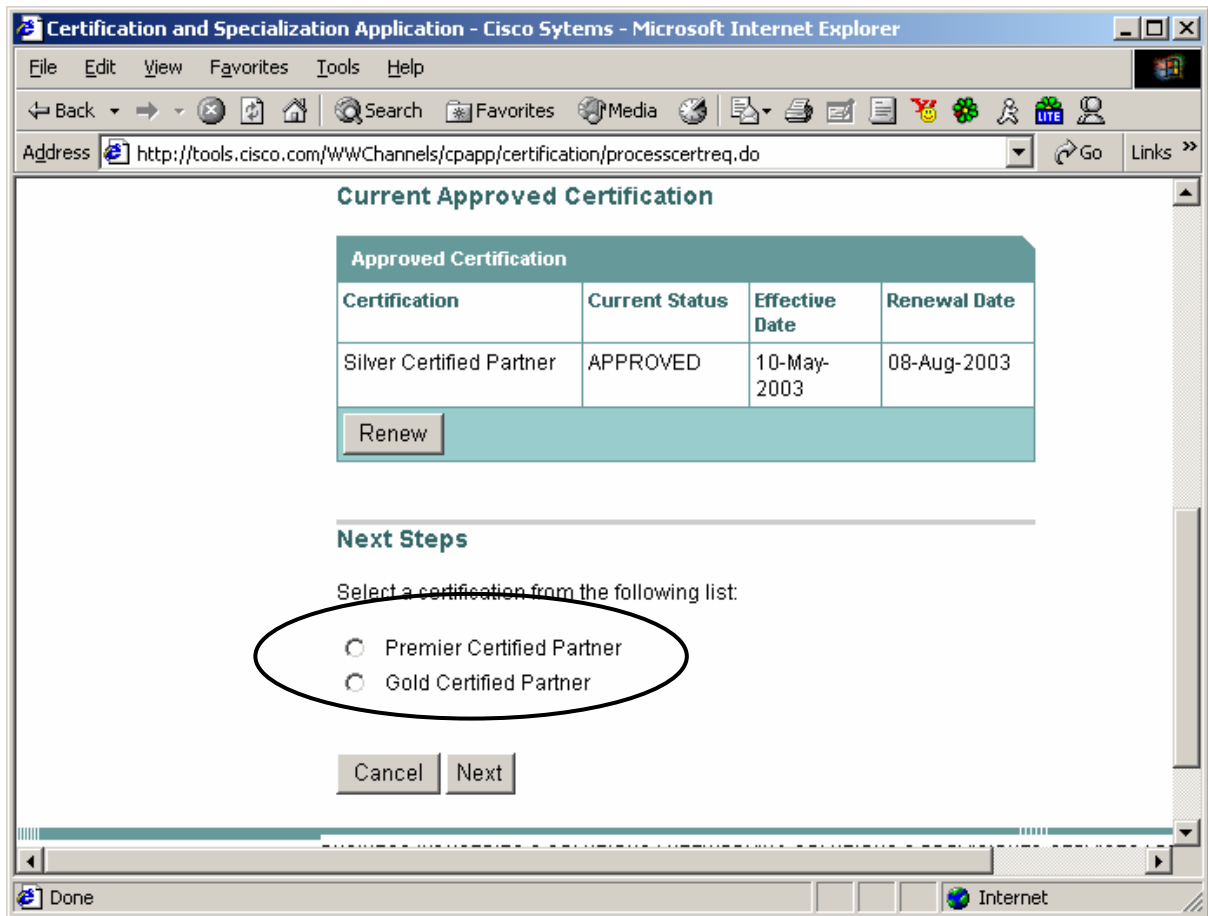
Certification and Specialization Application - Cisco Sytems - Microsoft Internet Explorer

File Edit View Favorites Tools Help

Back Search Favorites Media

Address http://tools.cisco.com/WWChannels/cpapp/certification/processcertreq.do Go Links

Current Approved Certification

Approved Certification

| Certification | Current Status | Effective Date | Renewal Date |
|---|---|---|---|
| Silver Certified Partner | APPROVED | 10-May-2003 | 08-Aug-2003 |

Renew

Next Steps

Select a certification from the following list:

Premier Certified Partner

Gold Certified Partner

Cancel Next

Done Internet